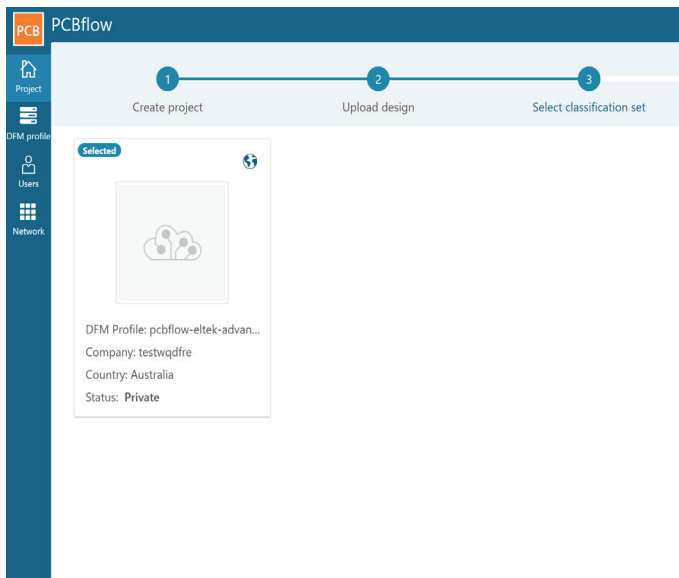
PCB PCBflow

Project

DFM profile

Users

Network

1
Create project

2
Upload design

3
Select classification set

Selected

DFM Profile: pcbflow-eltek-advan...

Company: testwqdfre

Country: Australia

Status: Private